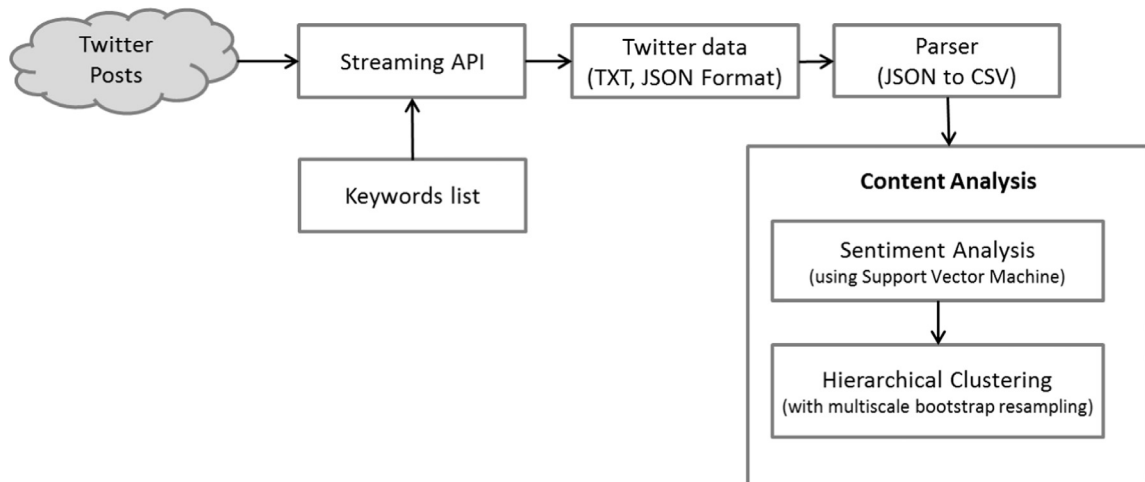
Twitter Posts

Streaming API

Twitter data (TXT, JSON Format)

Parser (JSON to CSV)

Keywords list

Content Analysis

Sentiment Analysis (using Support Vector Machine)

Hierarchical Clustering (with multiscale bootstrap resampling)